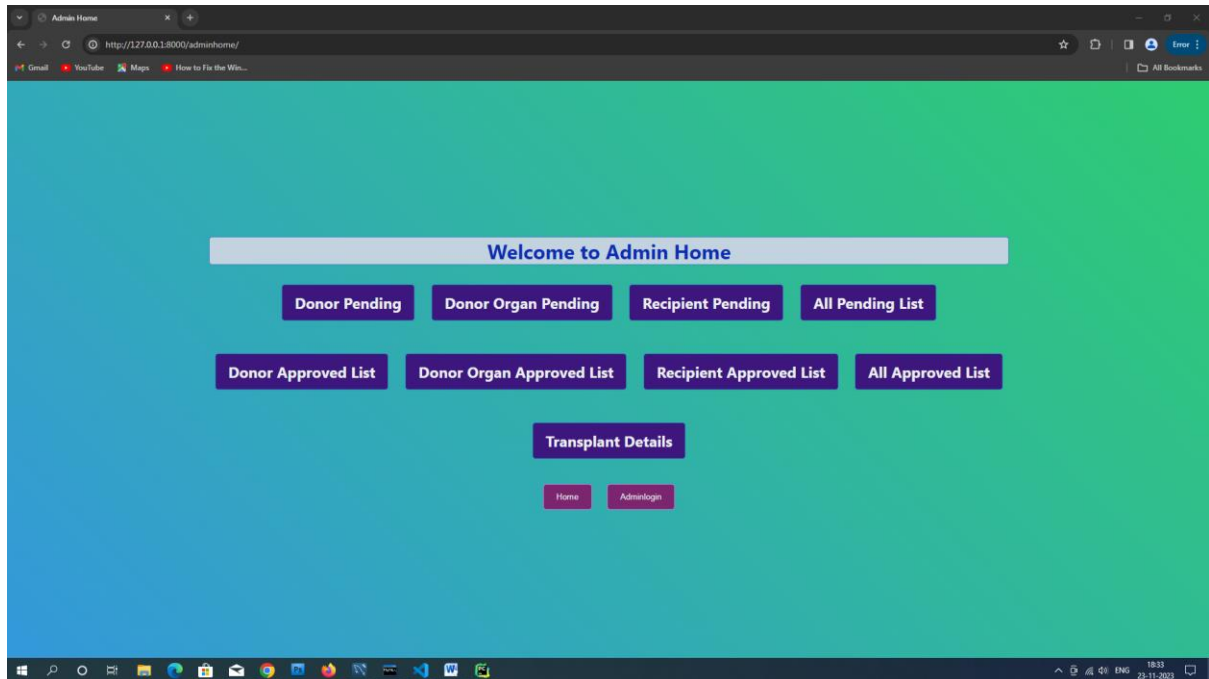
Admin Home

http://127.0.0.1:8000/adminhome/

Error

Gmail YouTube Maps How to Fix the Win...

All Bookmarks

Welcome to Admin Home

Donor Pending
Donor Organ Pending
Recipient Pending
All Pending List

Donor Approved List
Donor Organ Approved List
Recipient Approved List
All Approved List

Transplant Details

Home
Adminlogin

ENG 18:33 23-11-2023